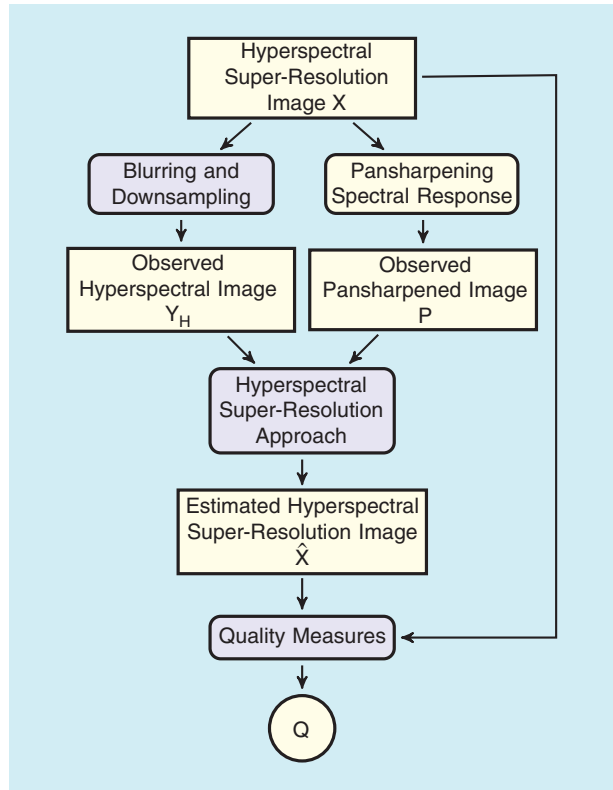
Hyperspectral Super-Resolution Image X

Blurring and Downsampling

Pansharpening Spectral Response

Observed Hyperspectral Image $Y_H$

Observed Pansharpened Image P

Hyperspectral Super-Resolution Approach

Estimated Hyperspectral Super-Resolution Image $\hat{X}$

Quality Measures

Q